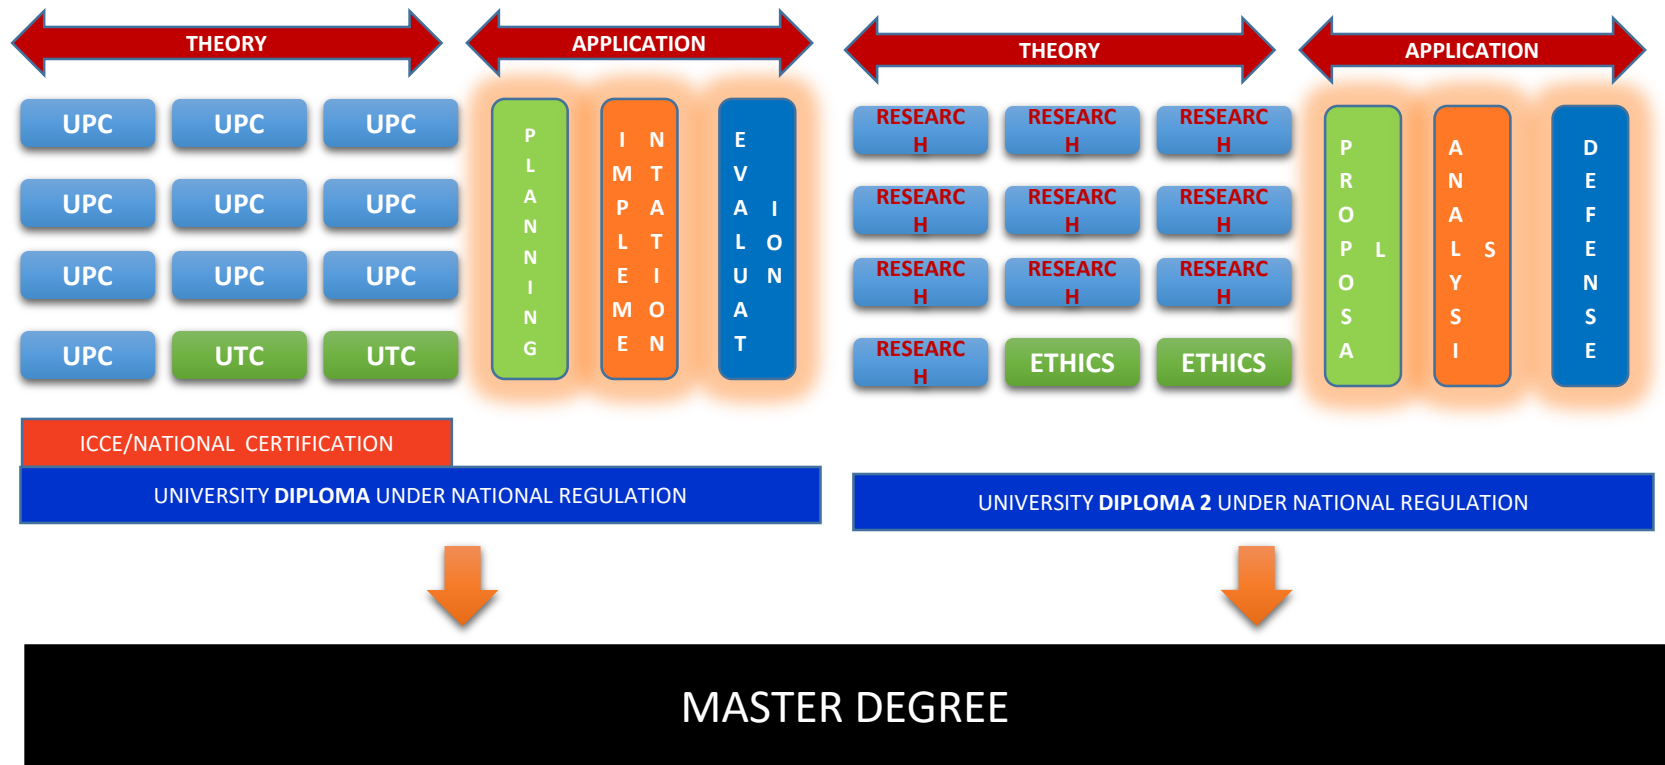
THEORY

APPLICATION

UPC UPC UPC
UPC UPC UPC
UPC UPC UPC
UPC UTC UTC

PLANNING

IMPLEMENTATION

EVALUATION

ICCE/NATIONAL CERTIFICATION

UNIVERSITY **DIPLOMA** UNDER NATIONAL REGULATION

THEORY

APPLICATION

RESEARCH RESEARCH RESEARCH
RESEARCH RESEARCH RESEARCH
RESEARCH RESEARCH RESEARCH
RESEARCH ETHICS ETHICS

PROPOSAL

ANALYSIS

DEFENSE

UNIVERSITY **DIPLOMA 2** UNDER NATIONAL REGULATION

MASTER DEGREE